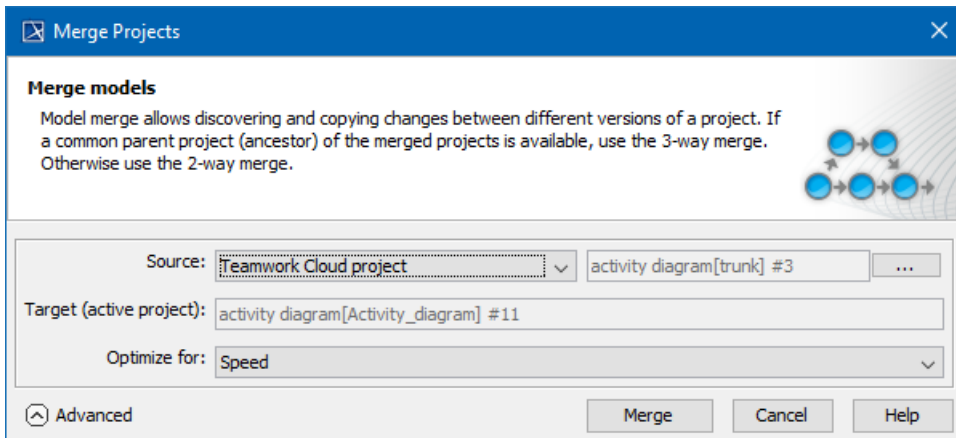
Merge Projects

Merge models

Model merge allows discovering and copying changes between different versions of a project. If a common parent project (ancestor) of the merged projects is available, use the 3-way merge. Otherwise use the 2-way merge.

Source: Teamwork Cloud project activity diagram[trunk] #3 ...

Target (active project): activity diagram[Activity_diagram] #11

Optimize for: Speed

Advanced

Merge Cancel Help